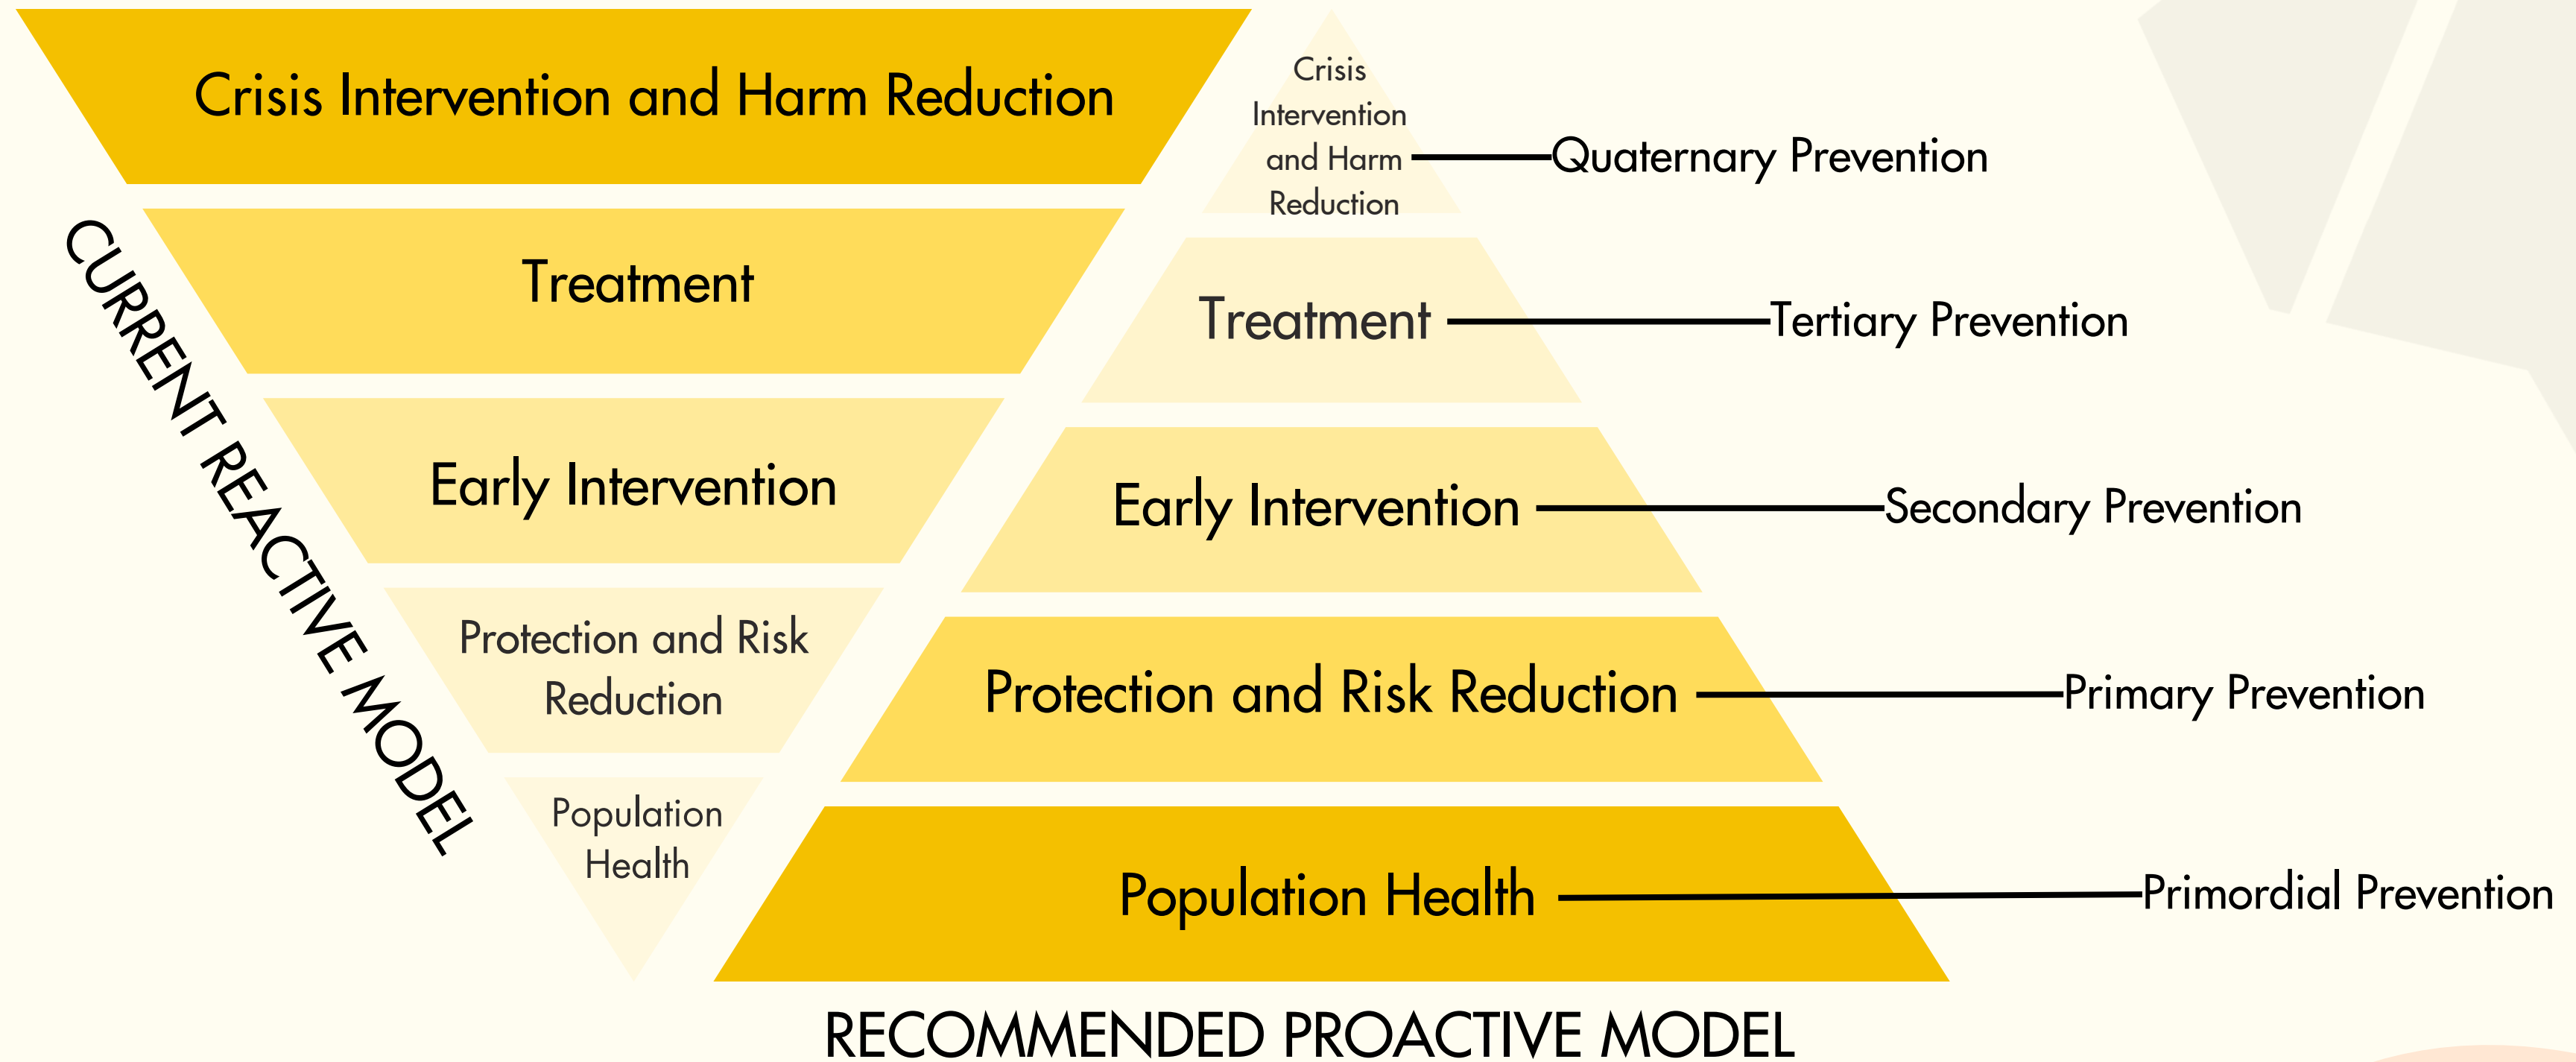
Crisis Intervention and Harm Reduction

Treatment

Early Intervention

Protection and Risk Reduction

Population Health

CURRENT REACTIVE MODEL

Crisis Intervention and Harm Reduction — Quaternary Prevention

Treatment — Tertiary Prevention

Early Intervention — Secondary Prevention

Protection and Risk Reduction — Primary Prevention

Population Health — Primordial Prevention

RECOMMENDED PROACTIVE MODEL